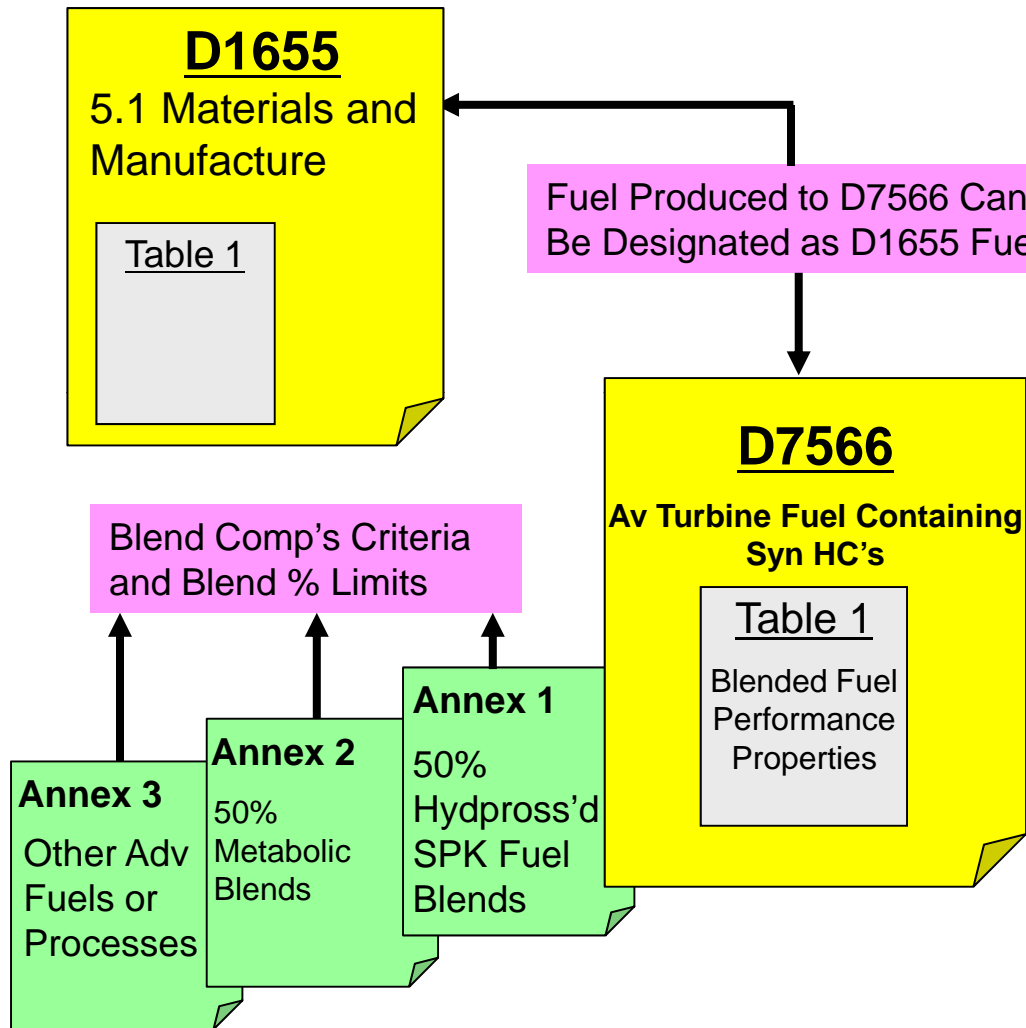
D1655

5.1 Materials and Manufacture

Table 1

Fuel Produced to D7566 Can Be Designated as D1655 Fue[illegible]

D7566

Av Turbine Fuel Containing Syn HC's

Table 1

Blended Fuel Performance Properties

Blend Comp's Criteria and Blend % Limits

Annex 1

50% Hydpross'd SPK Fuel Blends

Annex 2

50% Metabolic Blends

Annex 3

Other Adv Fuels or Processes